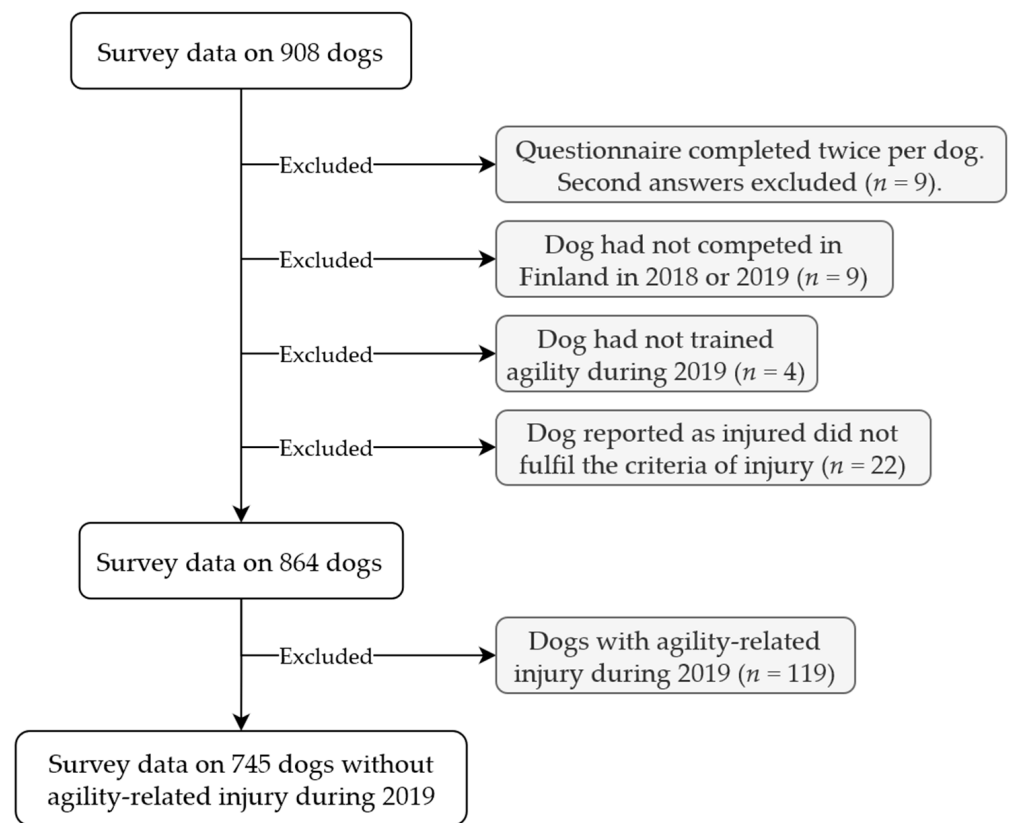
Survey data on 908 dogs

Excluded

Questionnaire completed twice per dog. Second answers excluded ($n$ = 9).

Excluded

Dog had not competed in Finland in 2018 or 2019 ($n$ = 9)

Excluded

Dog had not trained agility during 2019 ($n$ = 4)

Excluded

Dog reported as injured did not fulfil the criteria of injury ($n$ = 22)

Survey data on 864 dogs

Excluded

Dogs with agility-related injury during 2019 ($n$ = 119)

Survey data on 745 dogs without agility-related injury during 2019